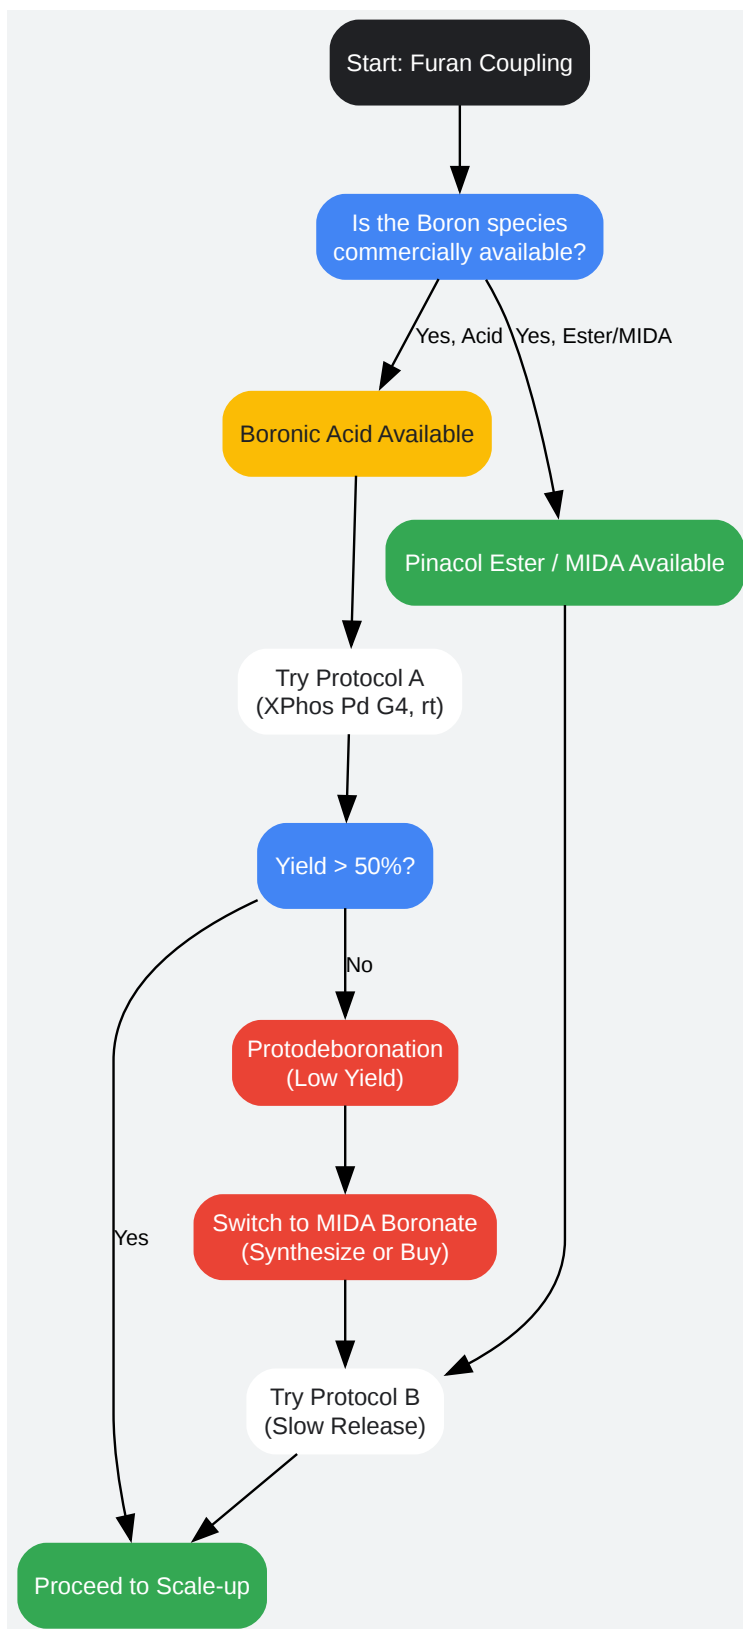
Start: Furan Coupling

Is the Boron species commercially available?

Yes, Acid

Yes, Ester/MIDA

Boronic Acid Available

Pinacol Ester / MIDA Available

Try Protocol A (XPhos Pd G4, rt)

Yield > 50%?

No

Protodeboronation (Low Yield)

Switch to MIDA Boronate (Synthesize or Buy)

Yes

Try Protocol B (Slow Release)

Proceed to Scale-up